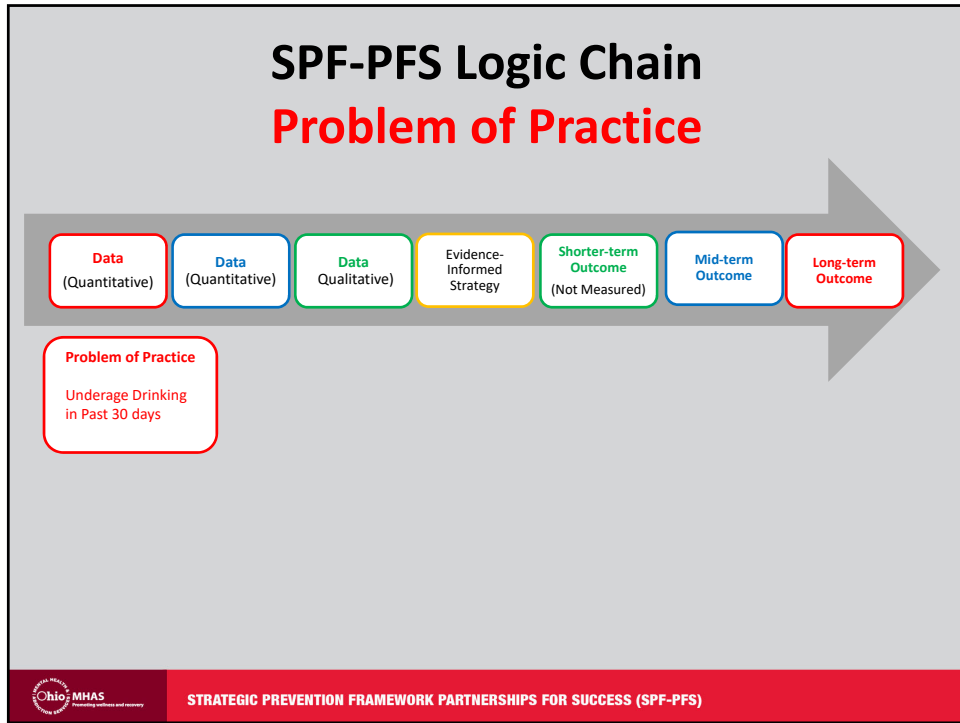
SPF-PFS Logic Chain
Problem of Practice

Data
(Quantitative)

Data
(Quantitative)

Data
Qualitative)

Evidence-Informed Strategy

Shorter-term Outcome
(Not Measured)

Mid-term Outcome

Long-term Outcome

Problem of Practice

Underage Drinking in Past 30 days

Ohio MHAS
Promoting wellness and recovery

STRATEGIC PREVENTION FRAMEWORK PARTNERSHIPS FOR SUCCESS (SPF-PFS)